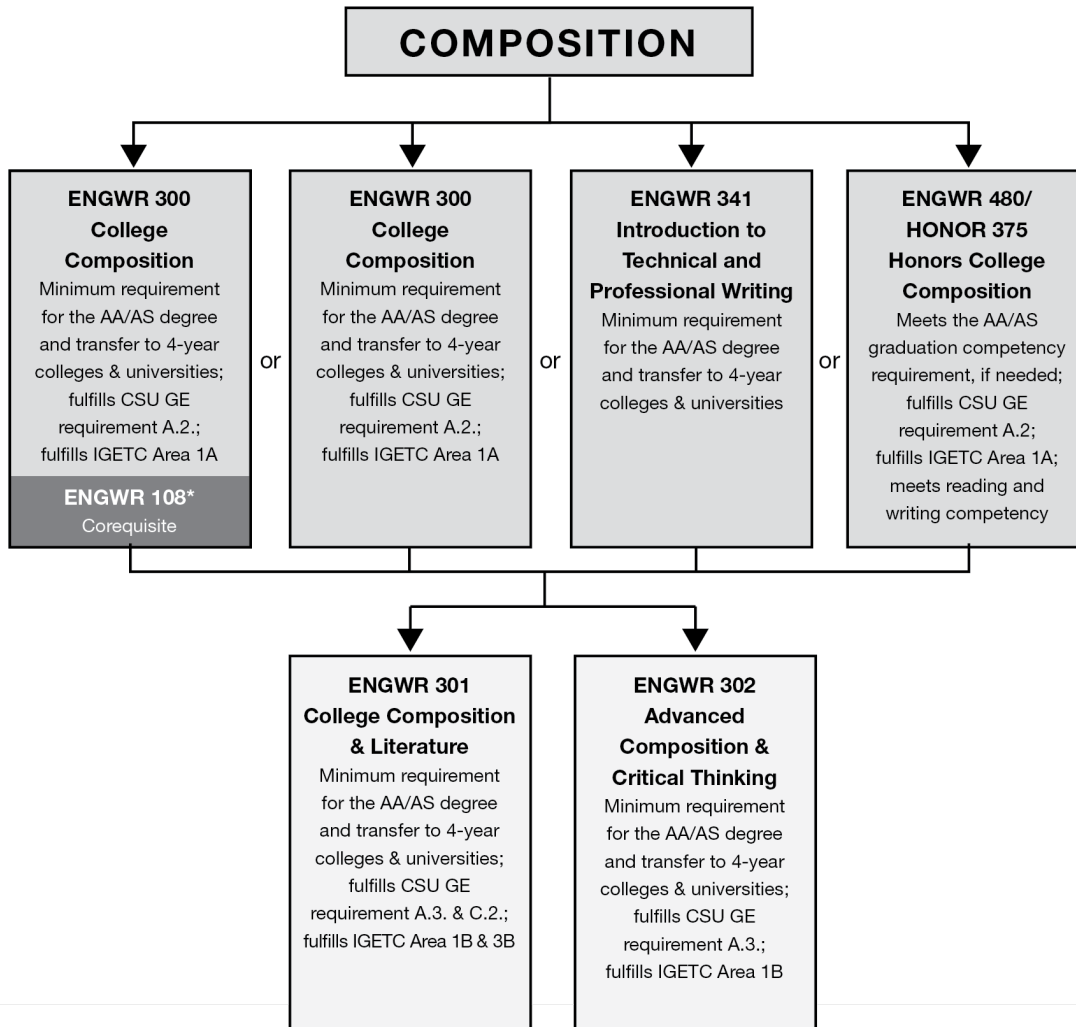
COMPOSITION

ENGWR 300
College Composition
Minimum requirement for the AA/AS degree and transfer to 4-year colleges & universities; fulfills CSU GE requirement A.2.; fulfills IGETC Area 1A

ENGWR 108*
Corequisite

or

ENGWR 300
College Composition
Minimum requirement for the AA/AS degree and transfer to 4-year colleges & universities; fulfills CSU GE requirement A.2.; fulfills IGETC Area 1A

or

ENGWR 341
Introduction to Technical and Professional Writing
Minimum requirement for the AA/AS degree and transfer to 4-year colleges & universities

or

ENGWR 480/ HONOR 375
Honors College Composition
Meets the AA/AS graduation competency requirement, if needed; fulfills CSU GE requirement A.2; fulfills IGETC Area 1A; meets reading and writing competency

ENGWR 301
College Composition & Literature
Minimum requirement for the AA/AS degree and transfer to 4-year colleges & universities; fulfills CSU GE requirement A.3. & C.2.; fulfills IGETC Area 1B & 3B

ENGWR 302
Advanced Composition & Critical Thinking
Minimum requirement for the AA/AS degree and transfer to 4-year colleges & universities; fulfills CSU GE requirement A.3.; fulfills IGETC Area 1B